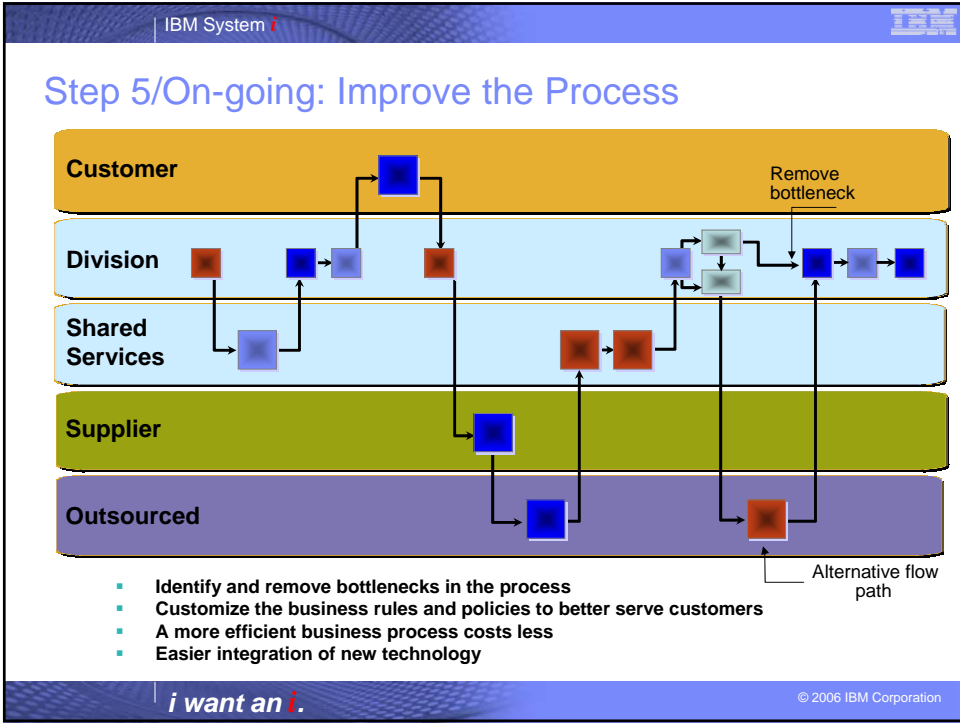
IBM System i

IBM

Step 5/On-going: Improve the Process

Customer

Division

Shared Services

Supplier

Outsourced

Remove bottleneck

Alternative flow path

- Identify and remove bottlenecks in the process
- Customize the business rules and policies to better serve customers
- A more efficient business process costs less
- Easier integration of new technology

i want an i.

© 2006 IBM Corporation